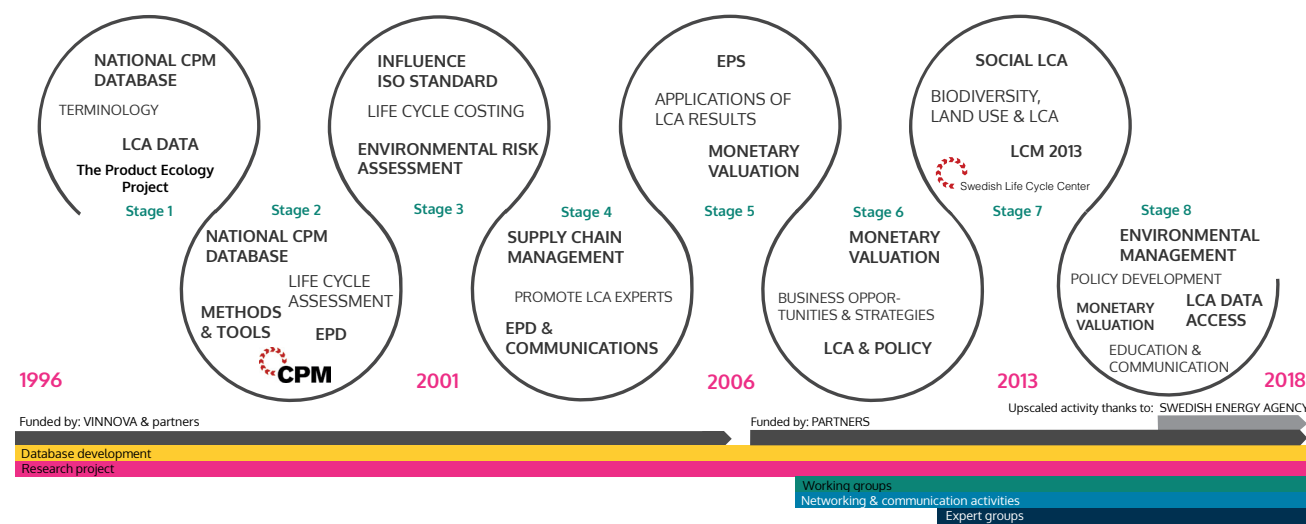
NATIONAL CPM DATABASE

TERMINOLOGY

LCA DATA

The Product Ecology Project

Stage 1

Stage 2

NATIONAL CPM DATABASE

LIFE CYCLE ASSESSMENT

METHODS & TOOLS

EPD

CPM

INFLUENCE ISO STANDARD

LIFE CYCLE COSTING

ENVIRONMENTAL RISK ASSESSMENT

Stage 3

Stage 4

SUPPLY CHAIN MANAGEMENT

PROMOTE LCA EXPERTS

EPD & COMMUNICATIONS

EPS

APPLICATIONS OF LCA RESULTS

MONETARY VALUATION

Stage 5

Stage 6

MONETARY VALUATION

BUSINESS OPPORTUNITIES & STRATEGIES

LCA & POLICY

SOCIAL LCA

BIODIVERSITY, LAND USE & LCA

LCM 2013

Swedish Life Cycle Center

Stage 7

Stage 8

ENVIRONMENTAL MANAGEMENT

POLICY DEVELOPMENT

MONETARY VALUATION

LCA DATA ACCESS

EDUCATION & COMMUNICATION

1996

2001

2006

2013

2018

Funded by: VINNOVA & partners

Funded by: PARTNERS

Upscaled activity thanks to: SWEDISH ENERGY AGENCY

Database development

Research project

Working groups

Networking & communication activities

Expert groups